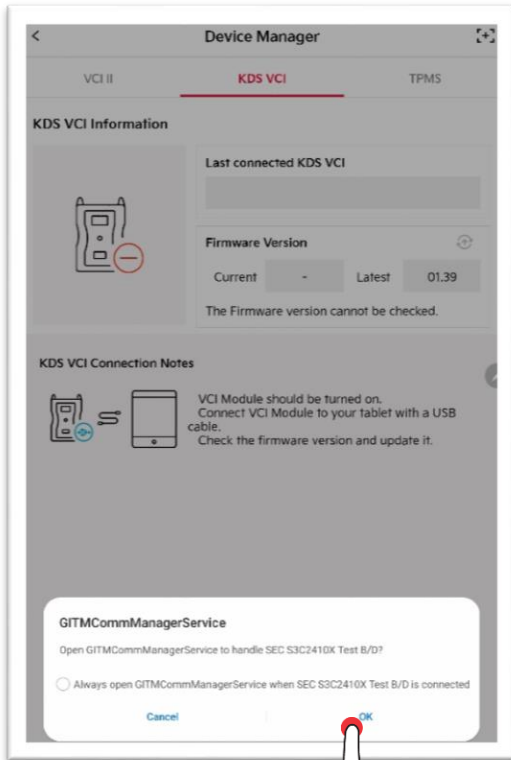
Device Manager

VCI II

KDS VCI

TPMS

KDS VCI Information

Last connected KDS VCI

Firmware Version

Current

-

Latest

01.39

The Firmware version cannot be checked.

KDS VCI Connection Notes

VCI Module should be turned on.
Connect VCI Module to your tablet with a USB cable.
Check the firmware version and update it.

GITMCommManagerService

Open GITMCommManagerService to handle SEC S3C2410X Test B/D?

Always open GITMCommManagerService when SEC S3C2410X Test B/D is connected

Cancel

OK